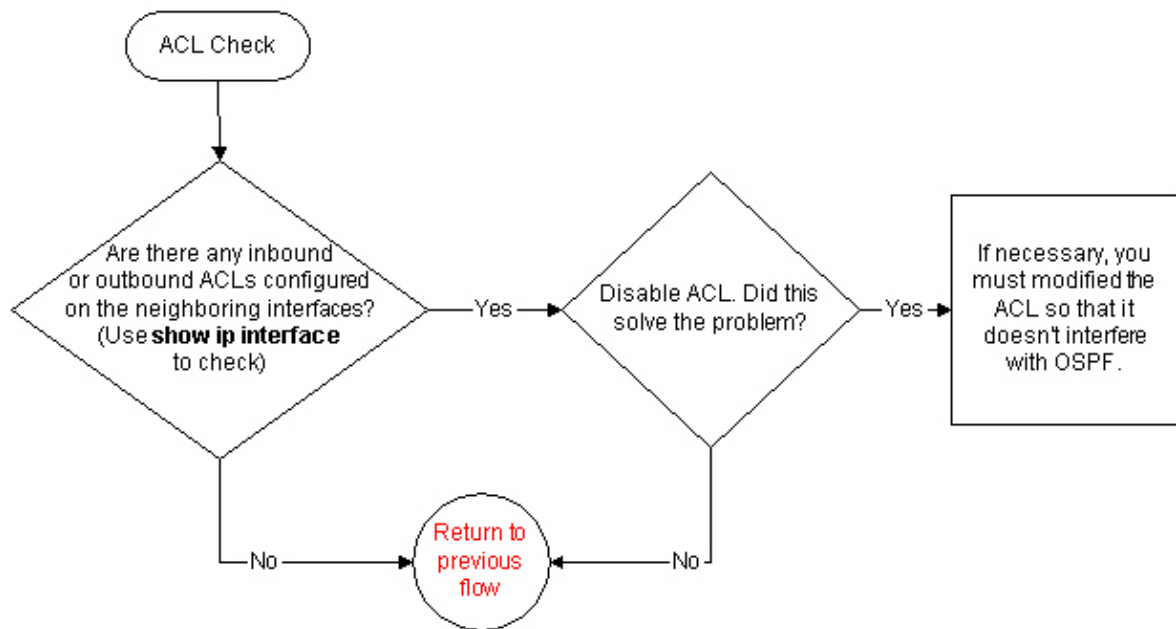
ACL Check

Are there any inbound or outbound ACLs configured on the neighboring interfaces? (Use **show ip interface** to check)

Yes

Disable ACL. Did this solve the problem?

Yes

If necessary, you must modified the ACL so that it doesn't interfere with OSPF.

No

Return to previous flow

No